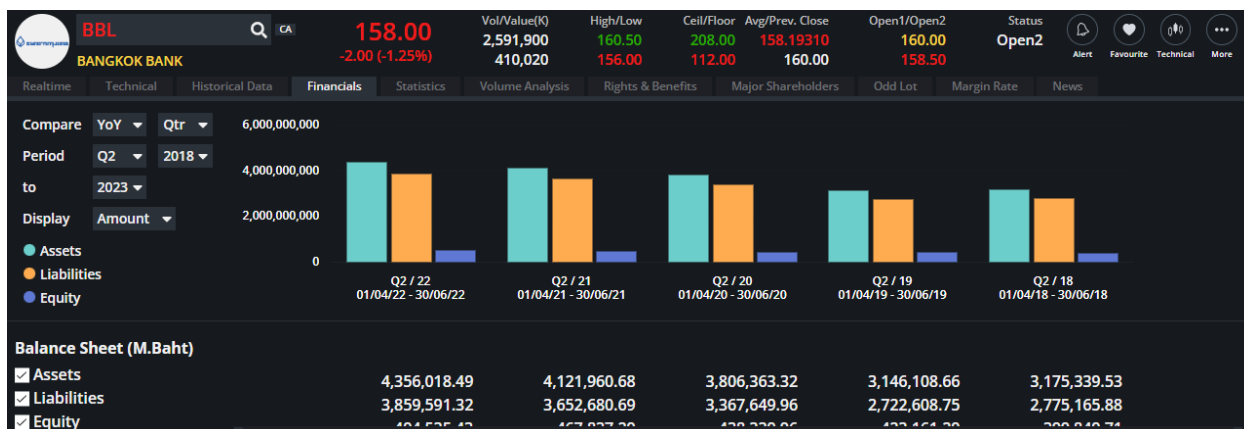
BBL CA
BANGKOK BANK

158.00
-2.00 (-1.25%)

| Vol/Value(K) | High/Low | Ceil/Floor | Avg/Prev. Close | Open1/Open2 | Status |
|---|---|---|---|---|---|
| 2,591,900 | 160.50 | 208.00 | 158.19310 | 160.00 | Open2 |
| 410,020 | 156.00 | 112.00 | 160.00 | 158.50 | |

Alert Favourite Technical More

Realtime Technical Historical Data Financials Statistics Volume Analysis Rights & Benefits Major Shareholders Odd Lot Margin Rate News

Compare YoY Qtr
Period Q2 2018
to 2023
Display Amount

Assets
Liabilities
Equity

6,000,000,000
4,000,000,000
2,000,000,000
0

Q2 / 22 01/04/22 - 30/06/22
Q2 / 21 01/04/21 - 30/06/21
Q2 / 20 01/04/20 - 30/06/20
Q2 / 19 01/04/19 - 30/06/19
Q2 / 18 01/04/18 - 30/06/18

Balance Sheet (M.Baht)

| | | | | | |
|---|---|---|---|---|---|
| Assets | 4,356,018.49 | 4,121,960.68 | 3,806,363.32 | 3,146,108.66 | 3,175,339.53 |
| Liabilities | 3,859,591.32 | 3,652,680.69 | 3,367,649.96 | 2,722,608.75 | 2,775,165.88 |
| Equity | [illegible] | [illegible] | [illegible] | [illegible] | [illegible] |